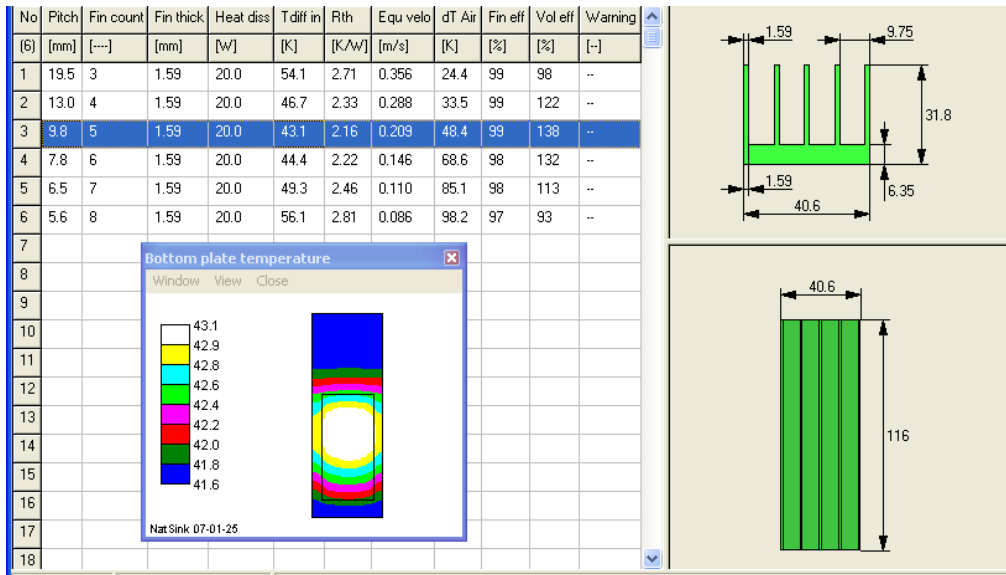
| No | Pitch | Fin count | Fin thick | Heat diss | Tdiff in | Rth | Equ velo | dT Air | Fin eff | Vol eff | Warning |
|---|---|---|---|---|---|---|---|---|---|---|---|
| (6) | [mm] | [---] | [mm] | [W] | [K] | [K/W] | [m/s] | [K] | [%] | [%] | [-] |
| 1 | 19.5 | 3 | 1.59 | 20.0 | 54.1 | 2.71 | 0.356 | 24.4 | 99 | 98 | -- |
| 2 | 13.0 | 4 | 1.59 | 20.0 | 46.7 | 2.33 | 0.288 | 33.5 | 99 | 122 | -- |
| 3 | 9.8 | 5 | 1.59 | 20.0 | 43.1 | 2.16 | 0.209 | 48.4 | 99 | 138 | -- |
| 4 | 7.8 | 6 | 1.59 | 20.0 | 44.4 | 2.22 | 0.146 | 68.6 | 98 | 132 | -- |
| 5 | 6.5 | 7 | 1.59 | 20.0 | 49.3 | 2.46 | 0.110 | 85.1 | 98 | 113 | -- |
| 6 | 5.6 | 8 | 1.59 | 20.0 | 56.1 | 2.81 | 0.086 | 98.2 | 97 | 93 | -- |
| 7 | | | | | | | | | | | |
| 8 | | | | | | | | | | | |
| 9 | | | | | | | | | | | |
| 10 | | | | | | | | | | | |
| 11 | | | | | | | | | | | |
| 12 | | | | | | | | | | | |
| 13 | | | | | | | | | | | |
| 14 | | | | | | | | | | | |
| 15 | | | | | | | | | | | |
| 16 | | | | | | | | | | | |
| 17 | | | | | | | | | | | |
| 18 | | | | | | | | | | | |

Bottom plate temperature
Window View Close

43.1
42.9
42.8
42.6
42.4
42.2
42.0
41.8
41.6

Nat Sink 07-01-25

1.59
9.75
31.8
1.59
6.35
40.6

40.6
116